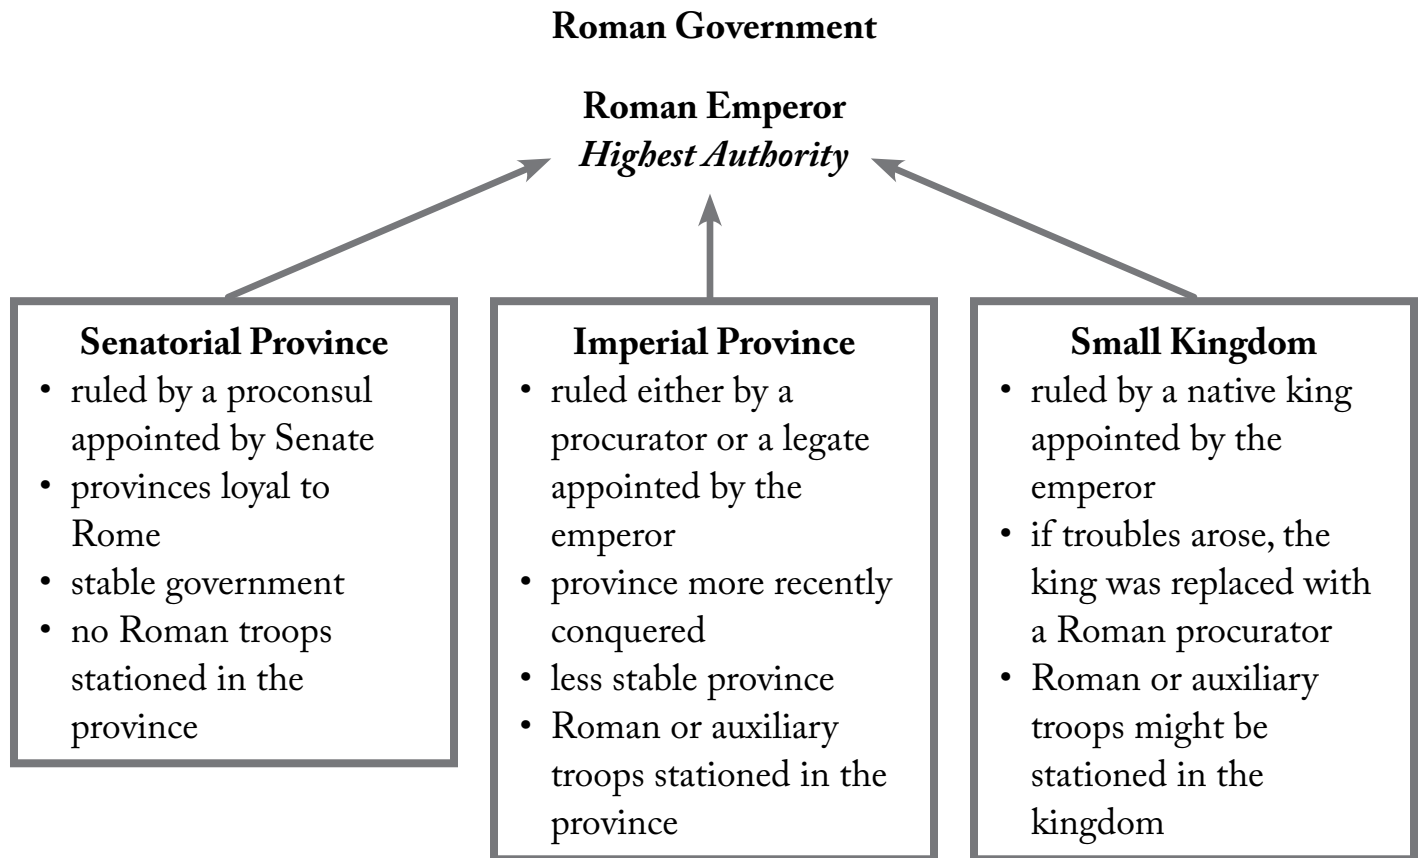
Roman Government

Roman Emperor
*Highest Authority*

Senatorial Province
- ruled by a proconsul appointed by Senate
- provinces loyal to Rome
- stable government
- no Roman troops stationed in the province

Imperial Province
- ruled either by a procurator or a legate appointed by the emperor
- province more recently conquered
- less stable province
- Roman or auxiliary troops stationed in the province

Small Kingdom
- ruled by a native king appointed by the emperor
- if troubles arose, the king was replaced with a Roman procurator
- Roman or auxiliary troops might be stationed in the kingdom